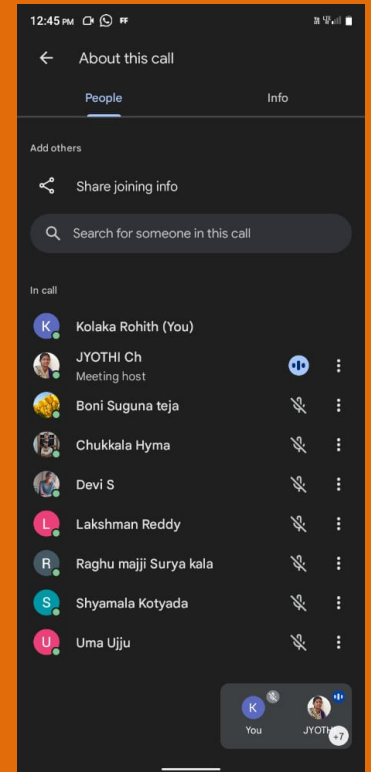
12:45 PM FF

About this call

People

Info

Add others

Share joining info

Search for someone in this call

In call

K Kolaka Rohith (You)

JYOTHI Ch
Meeting host

Boni Suguna teja

Chukkala Hyma

Devi S

L Lakshman Reddy

R Raghu majji Surya kala

S Shyamala Kotyada

U Uma Ujju

K
You

JYOTH

+7